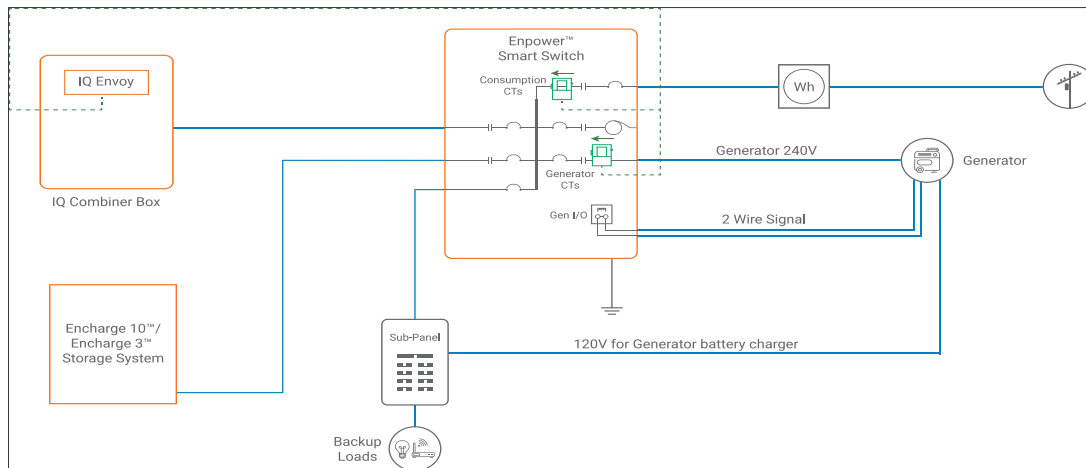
IQ Envoy

IQ Combiner Box

Enpower™
Smart Switch

Consumption CTs

Generator CTs

Gen I/O

Wh

Generator 240V

Generator

2 Wire Signal

Encharge 10™/
Encharge 3™
Storage System

Sub-Panel

120V for Generator battery charger

Backup Loads